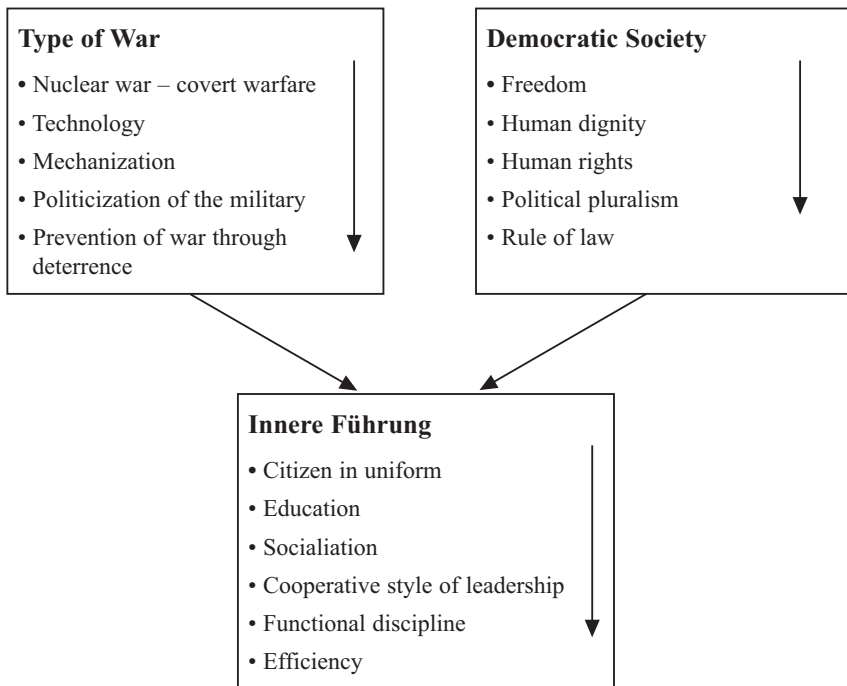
**Type of War**
• Nuclear war – covert warfare
• Technology
• Mechanization
• Politicization of the military
• Prevention of war through deterrence

**Democratic Society**
• Freedom
• Human dignity
• Human rights
• Political pluralism
• Rule of law

**Innere Führung**
• Citizen in uniform
• Education
• Socialiation
• Cooperative style of leadership
• Functional discipline
• Efficiency